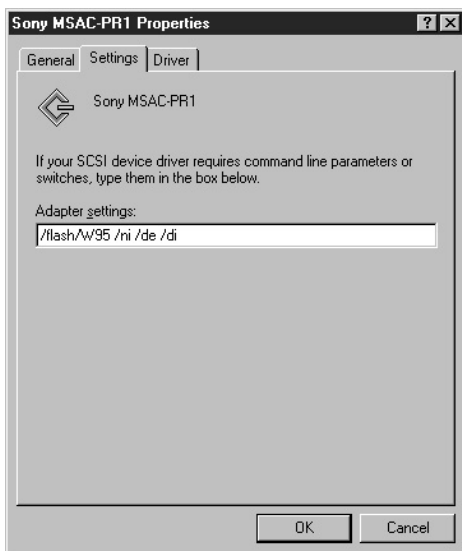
Sony MSAC-PR1 Properties

? ×

General | Settings | Driver

Sony MSAC-PR1

If your SCSI device driver requires command line parameters or switches, type them in the box below.

Adapter settings:

/flash/W95 /ni /de /di

OK | Cancel